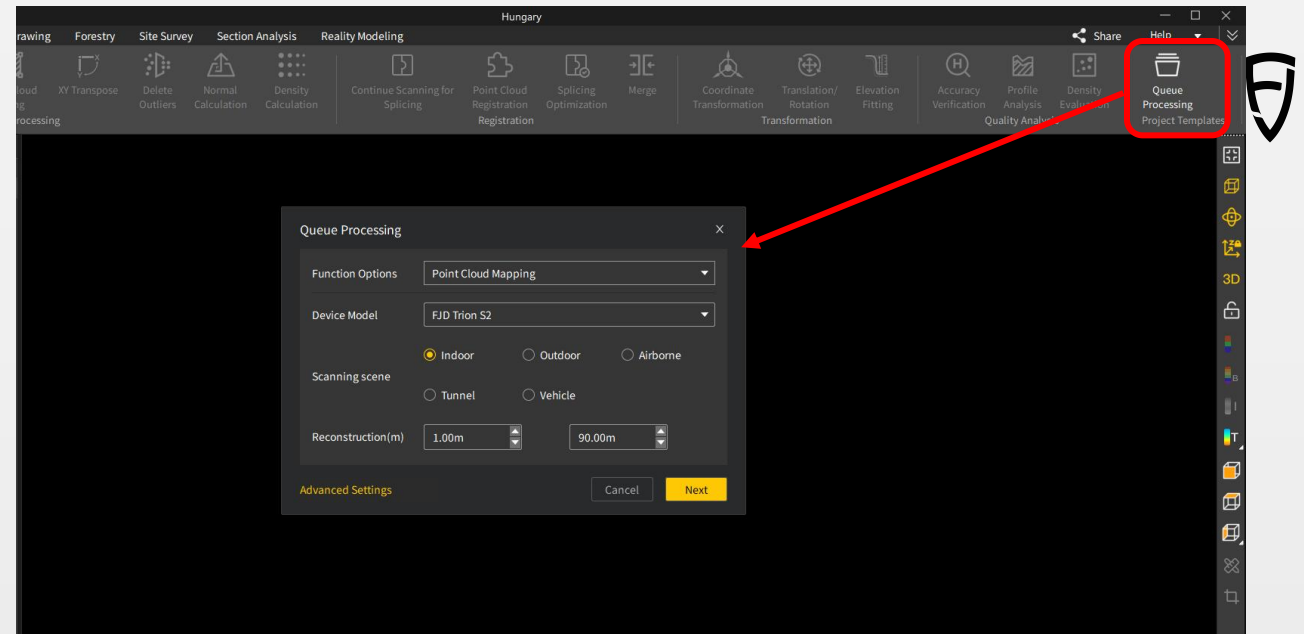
Hungary

rawing Forestry Site Survey Section Analysis Reality Modeling

Share Help

loud g XY Transpose Delete Outliers Normal Calculation Density Calculation
rocessing

Continue Scanning for Splicing Point Cloud Registration Splicing Optimization Merge
Registration

Coordinate Transformation Translation/ Rotation Elevation Fitting
Transformation

Accuracy Verification Profile Analysis Density Evaluation
Quality Analysis

Queue Processing
Project Templates

Queue Processing

Function Options Point Cloud Mapping

Device Model FJD Trion S2

Scanning scene Indoor Outdoor Airborne Tunnel Vehicle

Reconstruction(m) 1.00m 90.00m

Advanced Settings

Cancel Next

3D